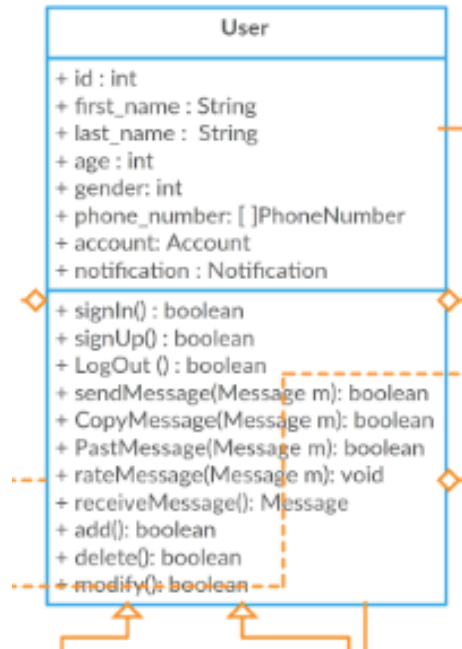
User

+ id : int
+ first_name : String
+ last_name : String
+ age : int
+ gender: int
+ phone_number: [ ]PhoneNumber
+ account: Account
+ notification : Notification

+ signIn() : boolean
+ signUp() : boolean
+ LogOut () : boolean
+ sendMessage(Message m): boolean
+ CopyMessage(Message m): boolean
+ PastMessage(Message m): boolean
+ rateMessage(Message m): void
+ receiveMessage(): Message
+ add(): boolean
+ delete(): boolean
+ modify(): boolean